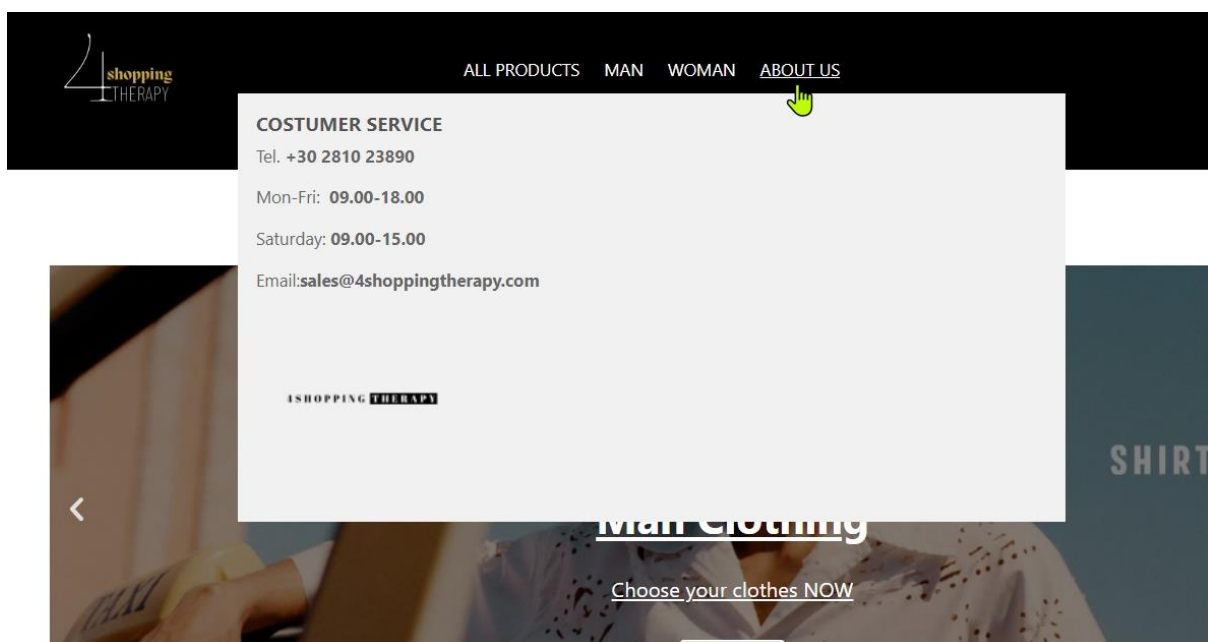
4 shopping THERAPY

ALL PRODUCTS MAN WOMAN ABOUT US

COSTUMER SERVICE
Tel. +30 2810 23890

Mon-Fri: 09.00-18.00

Saturday: 09.00-15.00

Email:sales@4shoppingtherapy.com

4SHOPPING THERAPY

SHIRT

‹

Man Clothing

Choose your clothes NOW